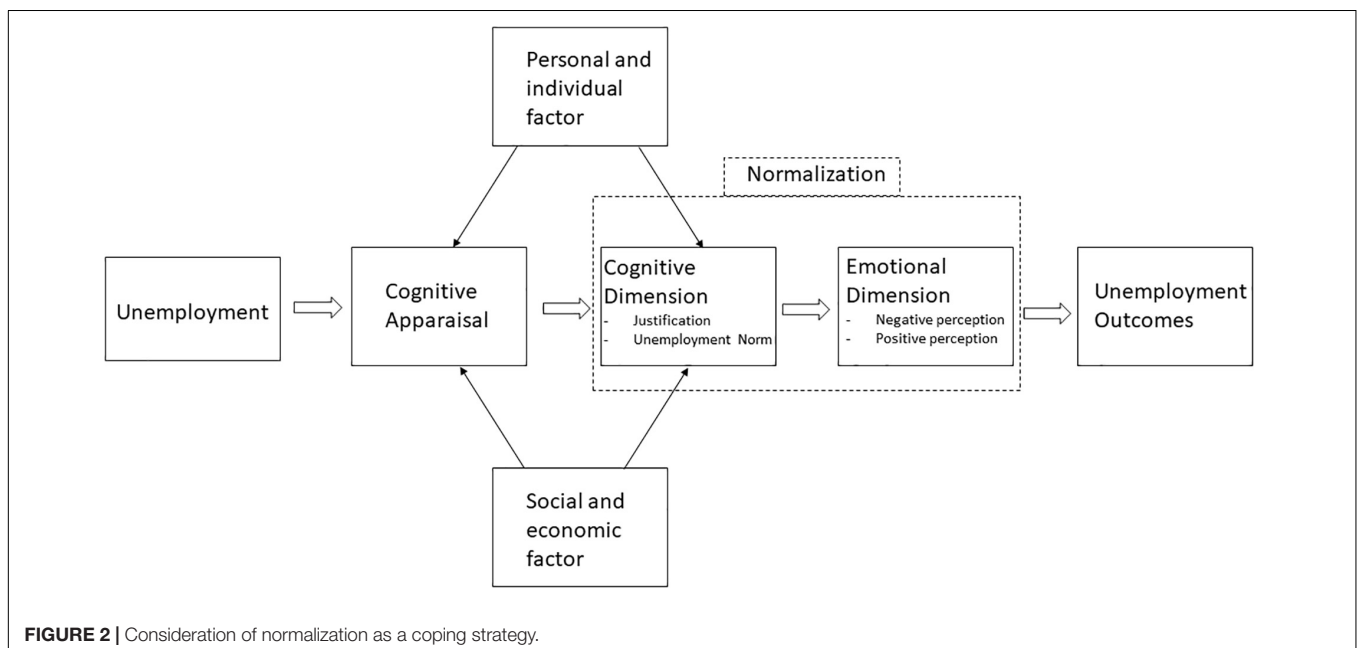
Personal and individual factor

Normalization

Unemployment

Cognitive Apparaisal

Cognitive Dimension
- Justification
- Unemployment Norm

Emotional Dimension
- Negative perception
- Positive perception

Unemployment Outcomes

Social and economic factor

FIGURE 2 | Consideration of normalization as a coping strategy.